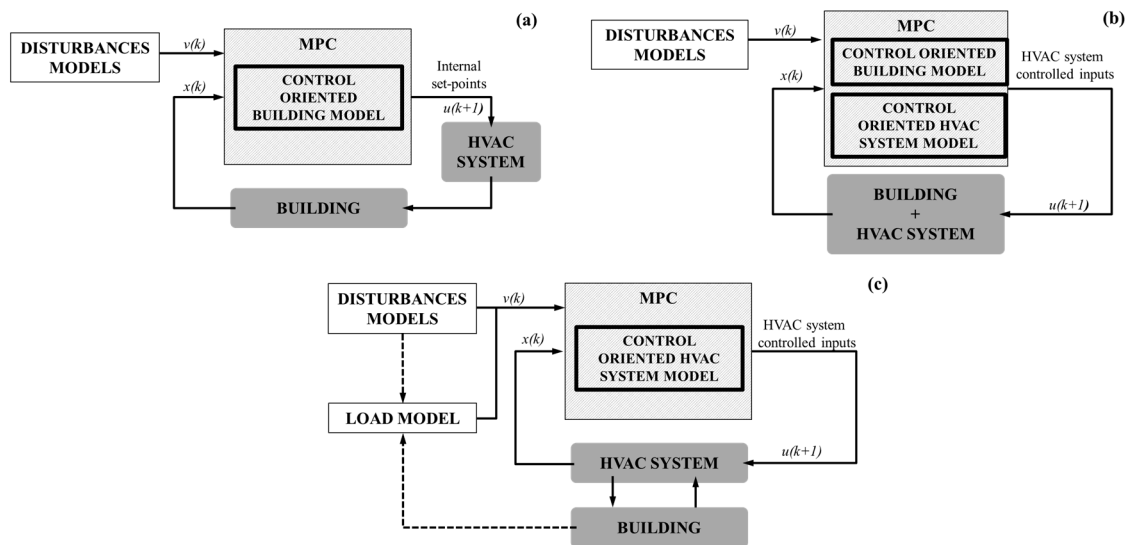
(a)

DISTURBANCES MODELS

$v(k)$

$x(k)$

MPC

CONTROL ORIENTED BUILDING MODEL

Internal set-points

$u(k+1)$

HVAC SYSTEM

BUILDING

(b)

DISTURBANCES MODELS

$v(k)$

$x(k)$

MPC

CONTROL ORIENTED BUILDING MODEL

CONTROL ORIENTED HVAC SYSTEM MODEL

HVAC system controlled inputs

BUILDING + HVAC SYSTEM

$u(k+1)$

(c)

DISTURBANCES MODELS

$v(k)$

$x(k)$

MPC

CONTROL ORIENTED HVAC SYSTEM MODEL

HVAC system controlled inputs

LOAD MODEL

$u(k+1)$

HVAC SYSTEM

BUILDING